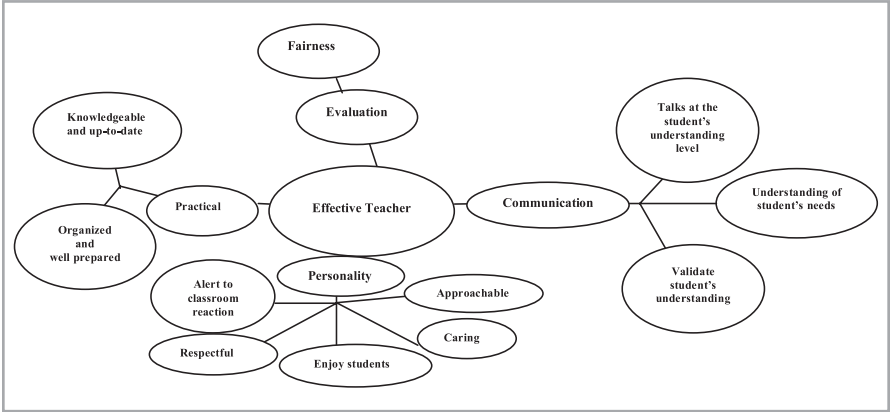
Fairness

Evaluation

Knowledgeable and up-to-date

Practical

Organized and well prepared

Effective Teacher

Communication

Talks at the student's understanding level

Understanding of student's needs

Validate student's understanding

Personality

Alert to classroom reaction

Approachable

Caring

Respectful

Enjoy students